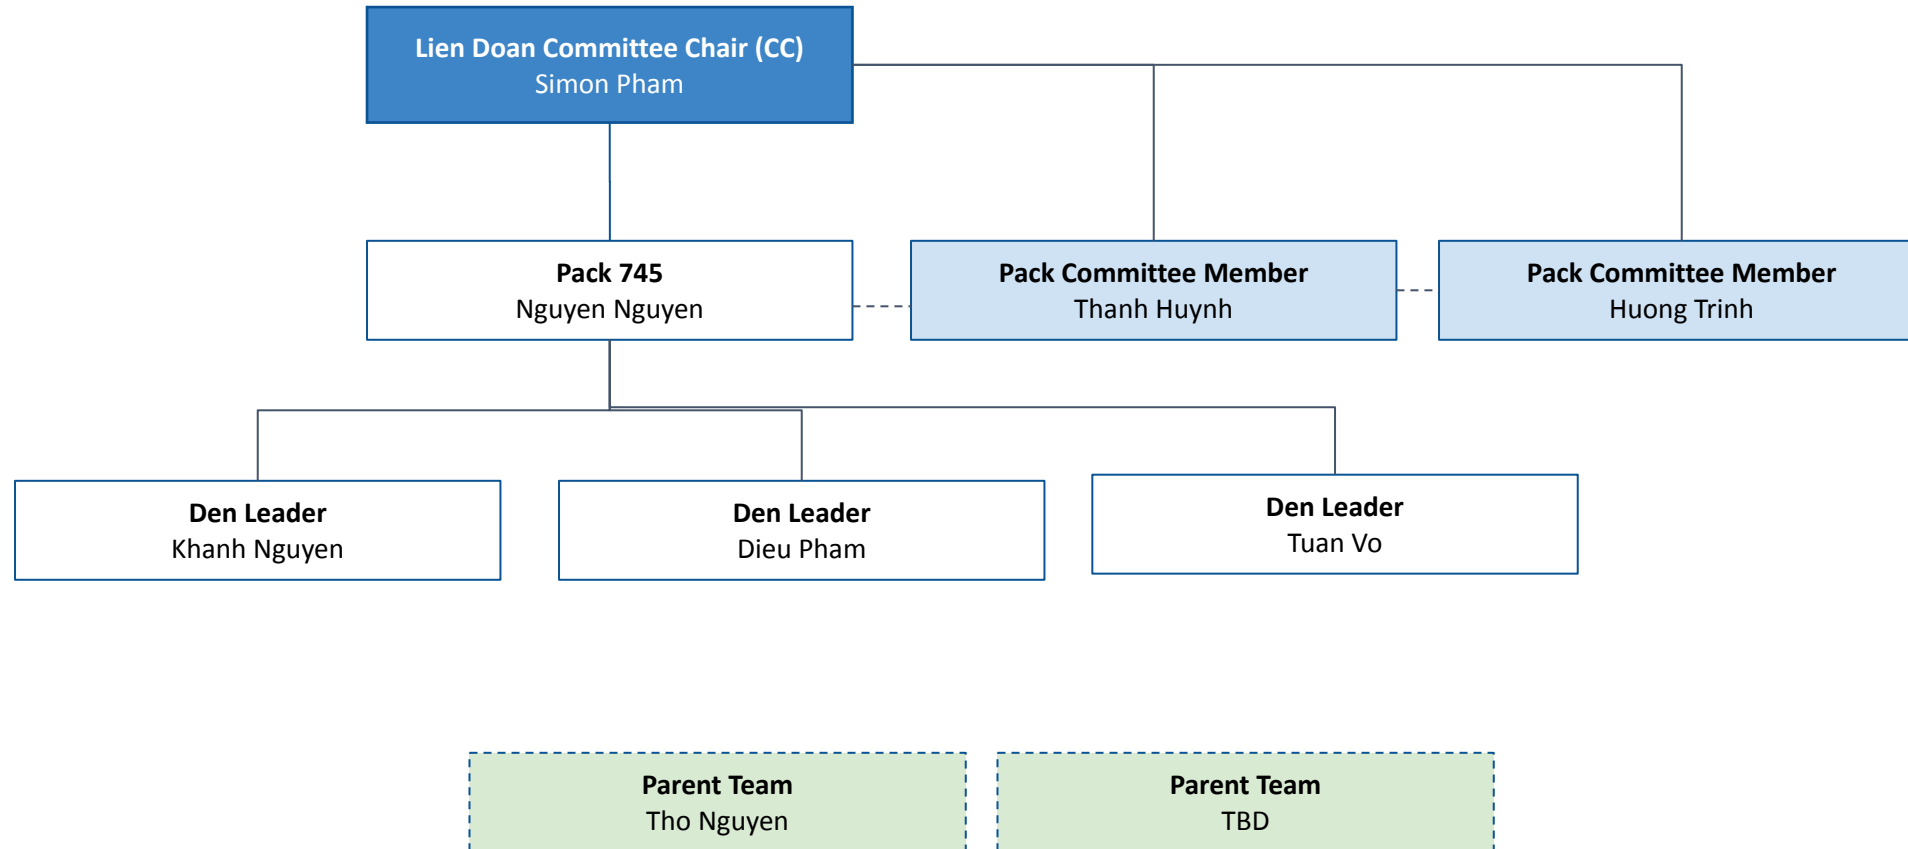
Lien Doan Committee Chair (CC)
Simon Pham

Pack 745
Nguyen Nguyen

Pack Committee Member
Thanh Huynh

Pack Committee Member
Huong Trinh

Den Leader
Khanh Nguyen

Den Leader
Dieu Pham

Den Leader
Tuan Vo

Parent Team
Tho Nguyen

Parent Team
TBD